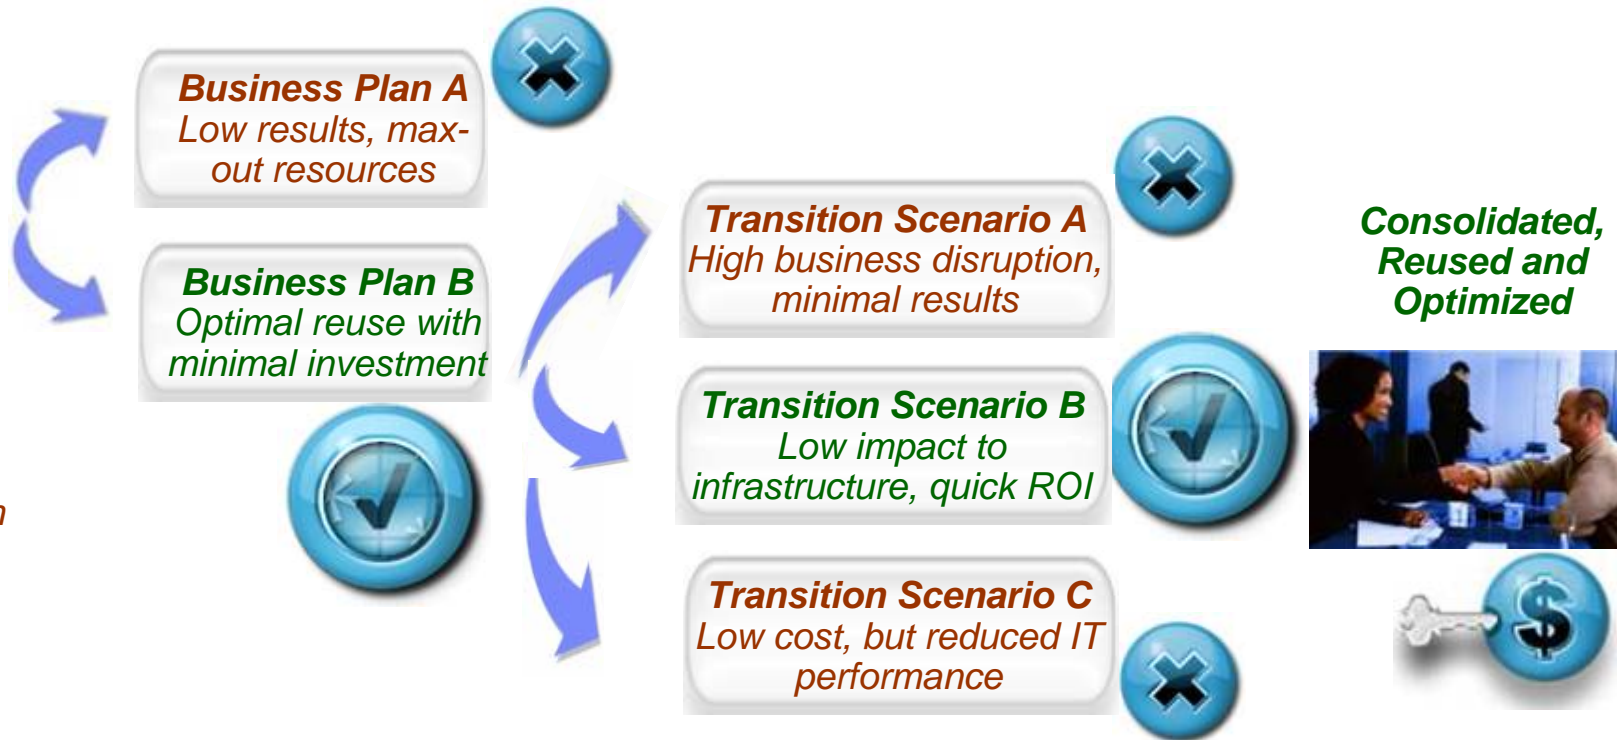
Business Plan A
Low results, max-out resources

Business Plan B
Optimal reuse with minimal investment

n

Transition Scenario A
High business disruption, minimal results

Transition Scenario B
Low impact to infrastructure, quick ROI

Transition Scenario C
Low cost, but reduced IT performance

Consolidated, Reused and Optimized